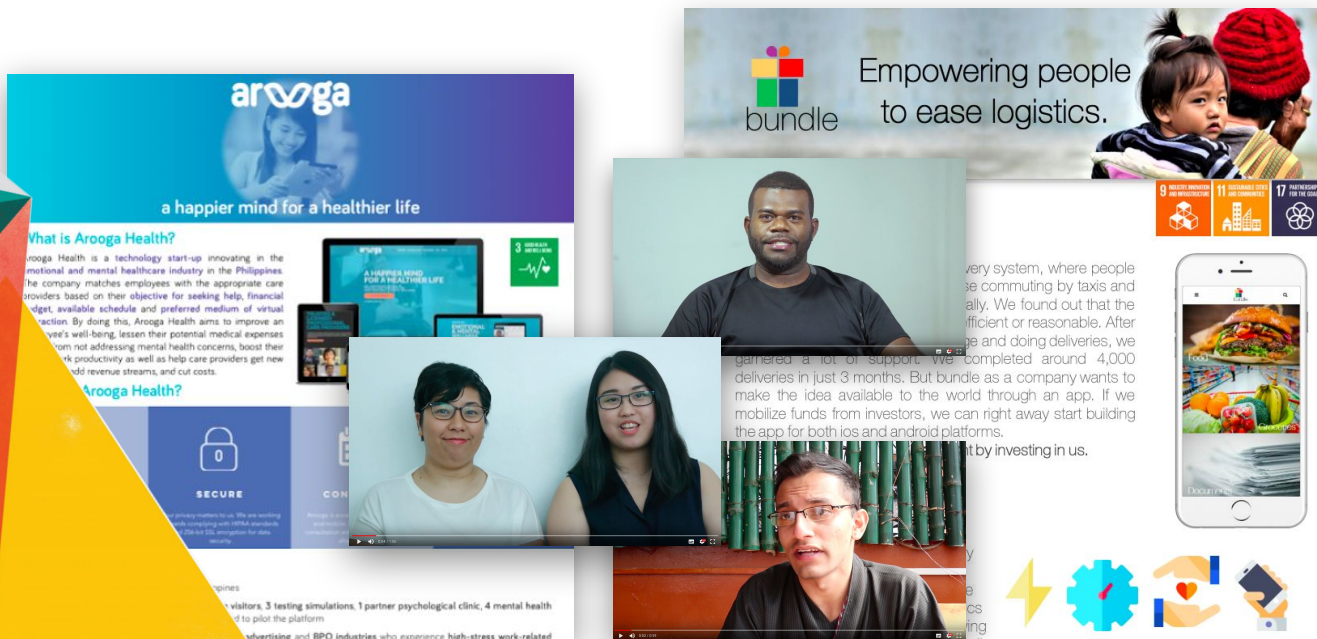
arooga

a happier mind for a healthier life

What is Arooga Health?

rooga Health is a technology start-up innovating in the motional and mental healthcare industry in the Philippines. The company matches employees with the appropriate care providers based on their objective for seeking help, financial udget, available schedule and preferred medium of virtual raction. By doing this, Arooga Health aims to improve an yee's well-being, lessen their potential medical expenses rom not addressing mental health concerns, boost their rk productivity as well as help care providers get new dd revenue streams, and cut costs.

3 GOOD HEALTH AND WELL-BEING

A HAPPIER MIND FOR A HEALTHIER LIFE

Arooga Health?

SECURE

CON

pines

visitors, 3 testing simulations, 1 partner psychological clinic, 4 mental health d to pilot the platform

dvertising and BPO industries who experience high-stress work-related

bundle

Empowering people to ease logistics.

9 INDUSTRY, INNOVATION AND INFRASTRUCTURE

11 SUSTAINABLE CITIES AND COMMUNITIES

17 PARTNERSHIPS FOR THE GOALS

very system, where people se commuting by taxis and ally. We found out that the fficient or reasonable. After ge and doing deliveries, we garnered a lot of support. We completed around 4,000 deliveries in just 3 months. But bundle as a company wants to make the idea available to the world through an app. If we mobilize funds from investors, we can right away start building the app for both ios and android platforms.

t by investing in us.

Food

Groceries

Documents